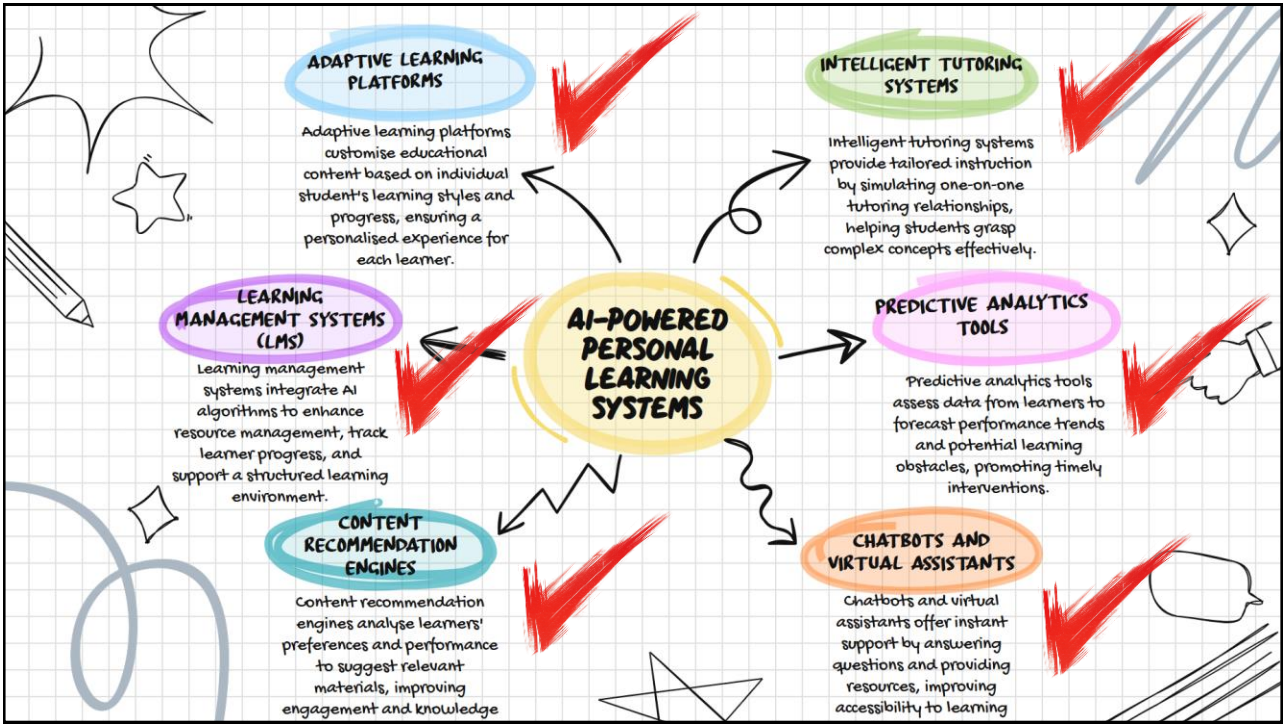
AI-POWERED PERSONAL LEARNING SYSTEMS

ADAPTIVE LEARNING PLATFORMS

Adaptive learning platforms customise educational content based on individual student's learning styles and progress, ensuring a personalised experience for each learner.

INTELLIGENT TUTORING SYSTEMS

Intelligent tutoring systems provide tailored instruction by simulating one-on-one tutoring relationships, helping students grasp complex concepts effectively.

LEARNING MANAGEMENT SYSTEMS (LMS)

Learning management systems integrate AI algorithms to enhance resource management, track learner progress, and support a structured learning environment.

PREDICTIVE ANALYTICS TOOLS

Predictive analytics tools assess data from learners to forecast performance trends and potential learning obstacles, promoting timely interventions.

CONTENT RECOMMENDATION ENGINES

Content recommendation engines analyse learners' preferences and performance to suggest relevant materials, improving engagement and knowledge

CHATBOTS AND VIRTUAL ASSISTANTS

Chatbots and virtual assistants offer instant support by answering questions and providing resources, improving accessibility to learning